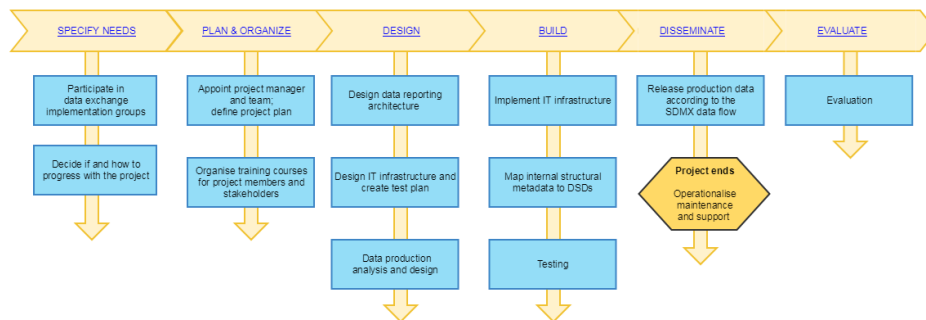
SPECIFY NEEDS

Participate in data exchange implementation groups

Decide if and how to progress with the project

PLAN & ORGANIZE

Appoint project manager and team; define project plan

Organise training courses for project members and stakeholders

DESIGN

Design data reporting architecture

Design IT infrastructure and create test plan

Data production analysis and design

BUILD

Implement IT infrastructure

Map internal structural metadata to DSDs

Testing

DISSEMINATE

Release production data according to the SDMX data flow

Project ends

Operationalise maintenance and support

EVALUATE

Evaluation